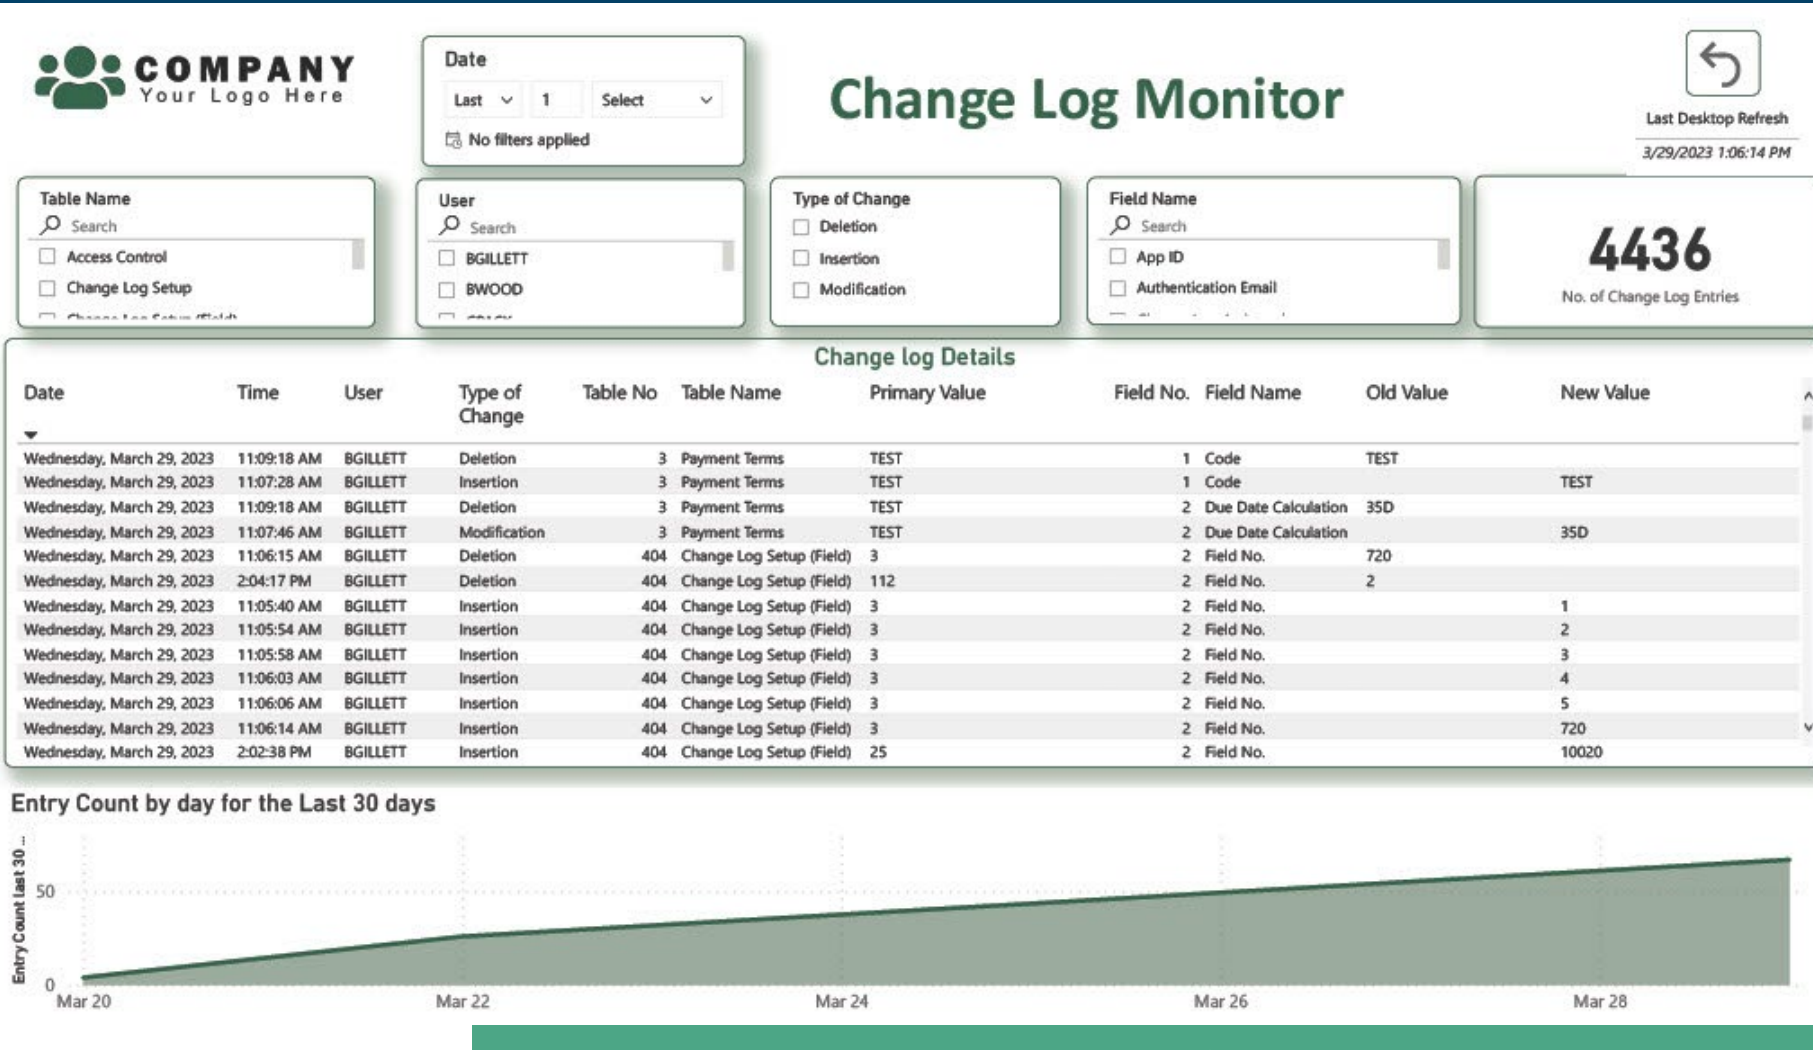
COMPANY
Your Logo Here

Date
Last 1 Select
No filters applied

Change Log Monitor

Last Desktop Refresh
3/29/2023 1:06:14 PM

Table Name
Search
Access Control
Change Log Setup
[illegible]

User
Search
BGILLETT
BWOOD
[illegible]

Type of Change
Deletion
Insertion
Modification

Field Name
Search
App ID
Authentication Email
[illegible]

4436
No. of Change Log Entries

Change log Details

| Date | Time | User | Type of Change | Table No | Table Name | Primary Value | Field No. | Field Name | Old Value | New Value |
|---|---|---|---|---|---|---|---|---|---|---|
| Wednesday, March 29, 2023 | 11:09:18 AM | BGILLETT | Deletion | 3 | Payment Terms | TEST | 1 | Code | TEST | |
| Wednesday, March 29, 2023 | 11:07:28 AM | BGILLETT | Insertion | 3 | Payment Terms | TEST | 1 | Code | | TEST |
| Wednesday, March 29, 2023 | 11:09:18 AM | BGILLETT | Deletion | 3 | Payment Terms | TEST | 2 | Due Date Calculation | 35D | |
| Wednesday, March 29, 2023 | 11:07:46 AM | BGILLETT | Modification | 3 | Payment Terms | TEST | 2 | Due Date Calculation | | 35D |
| Wednesday, March 29, 2023 | 11:06:15 AM | BGILLETT | Deletion | 404 | Change Log Setup (Field) | 3 | 2 | Field No. | 720 | |
| Wednesday, March 29, 2023 | 2:04:17 PM | BGILLETT | Deletion | 404 | Change Log Setup (Field) | 112 | 2 | Field No. | 2 | |
| Wednesday, March 29, 2023 | 11:05:40 AM | BGILLETT | Insertion | 404 | Change Log Setup (Field) | 3 | 2 | Field No. | | 1 |
| Wednesday, March 29, 2023 | 11:05:54 AM | BGILLETT | Insertion | 404 | Change Log Setup (Field) | 3 | 2 | Field No. | | 2 |
| Wednesday, March 29, 2023 | 11:05:58 AM | BGILLETT | Insertion | 404 | Change Log Setup (Field) | 3 | 2 | Field No. | | 3 |
| Wednesday, March 29, 2023 | 11:06:03 AM | BGILLETT | Insertion | 404 | Change Log Setup (Field) | 3 | 2 | Field No. | | 4 |
| Wednesday, March 29, 2023 | 11:06:06 AM | BGILLETT | Insertion | 404 | Change Log Setup (Field) | 3 | 2 | Field No. | | 5 |
| Wednesday, March 29, 2023 | 11:06:14 AM | BGILLETT | Insertion | 404 | Change Log Setup (Field) | 3 | 2 | Field No. | | 720 |
| Wednesday, March 29, 2023 | 2:02:38 PM | BGILLETT | Insertion | 404 | Change Log Setup (Field) | 25 | 2 | Field No. | | 10020 |

Entry Count by day for the Last 30 days

Entry Count last 30
50
0
Mar 20
Mar 22
Mar 24
Mar 26
Mar 28